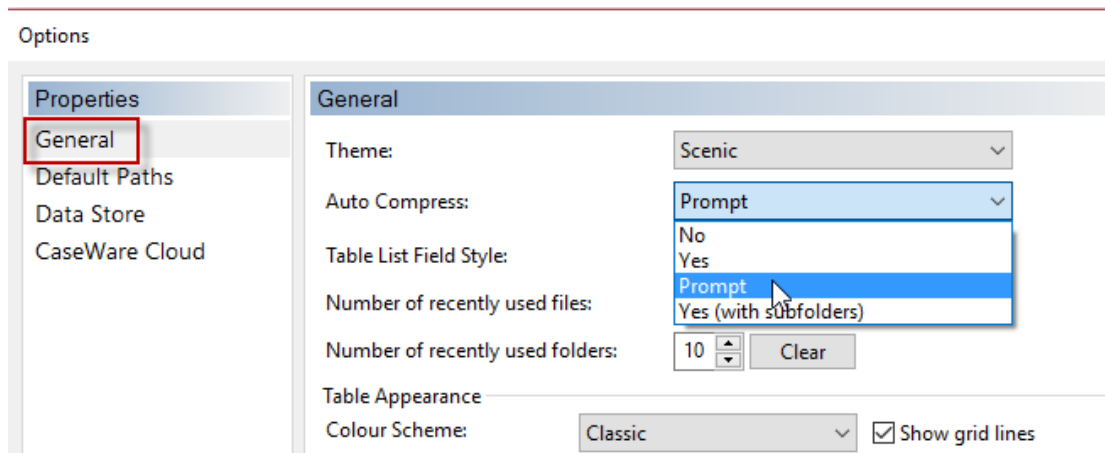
Options

Properties
General
Default Paths
Data Store
CaseWare Cloud

General

Theme: Scenic

Auto Compress: Prompt

No
Yes
Prompt
Yes (with subfolders)

Table List Field Style:

Number of recently used files:

Number of recently used folders: 10 Clear

Table Appearance

Colour Scheme: Classic

Show grid lines